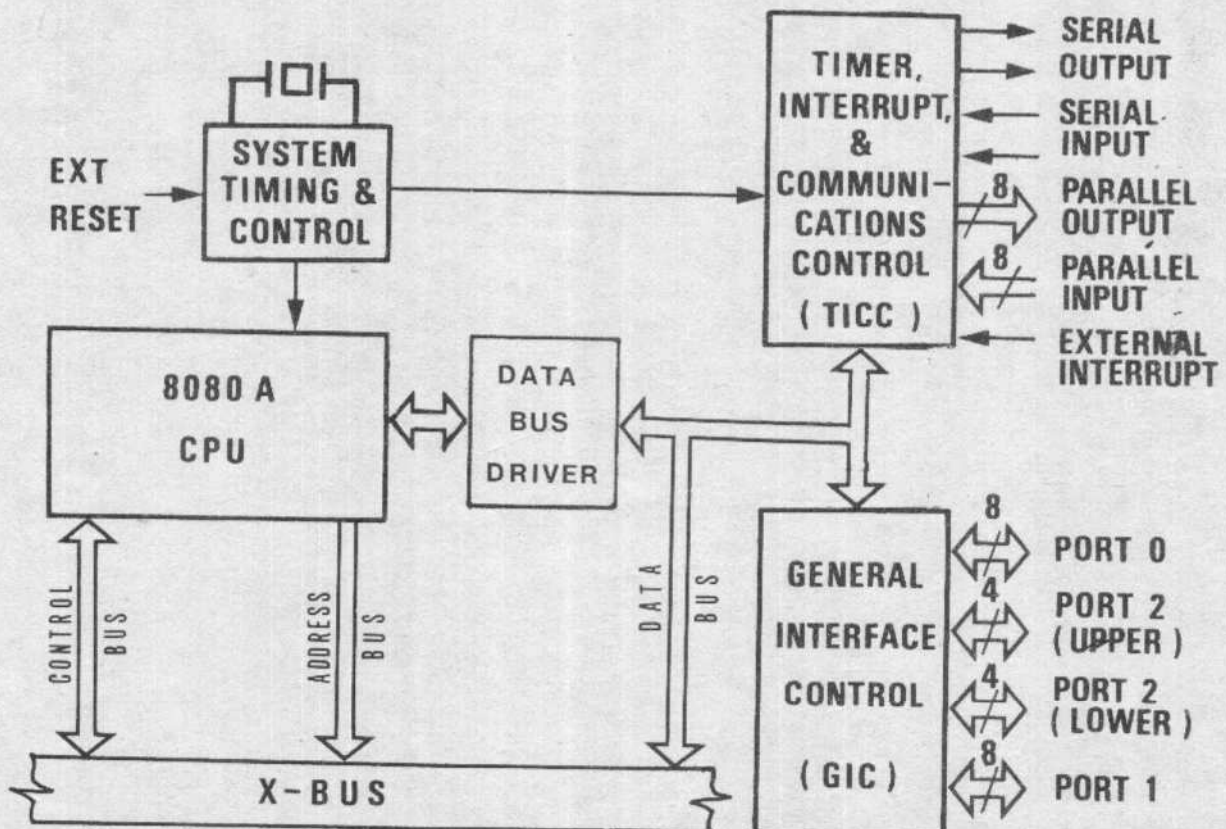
EXT RESET

SYSTEM TIMING & CONTROL

TIMER, INTERRUPT, & COMMUNICATIONS CONTROL (TICC)

SERIAL OUTPUT

SERIAL INPUT

8

PARALLEL OUTPUT

8

PARALLEL INPUT

EXTERNAL INTERRUPT

8080 A CPU

DATA BUS DRIVER

CONTROL BUS

ADDRESS BUS

DATA BUS

GENERAL INTERFACE CONTROL (GIC)

8

PORT 0

4

PORT 2 (UPPER)

4

PORT 2 (LOWER)

8

PORT 1

X-BUS